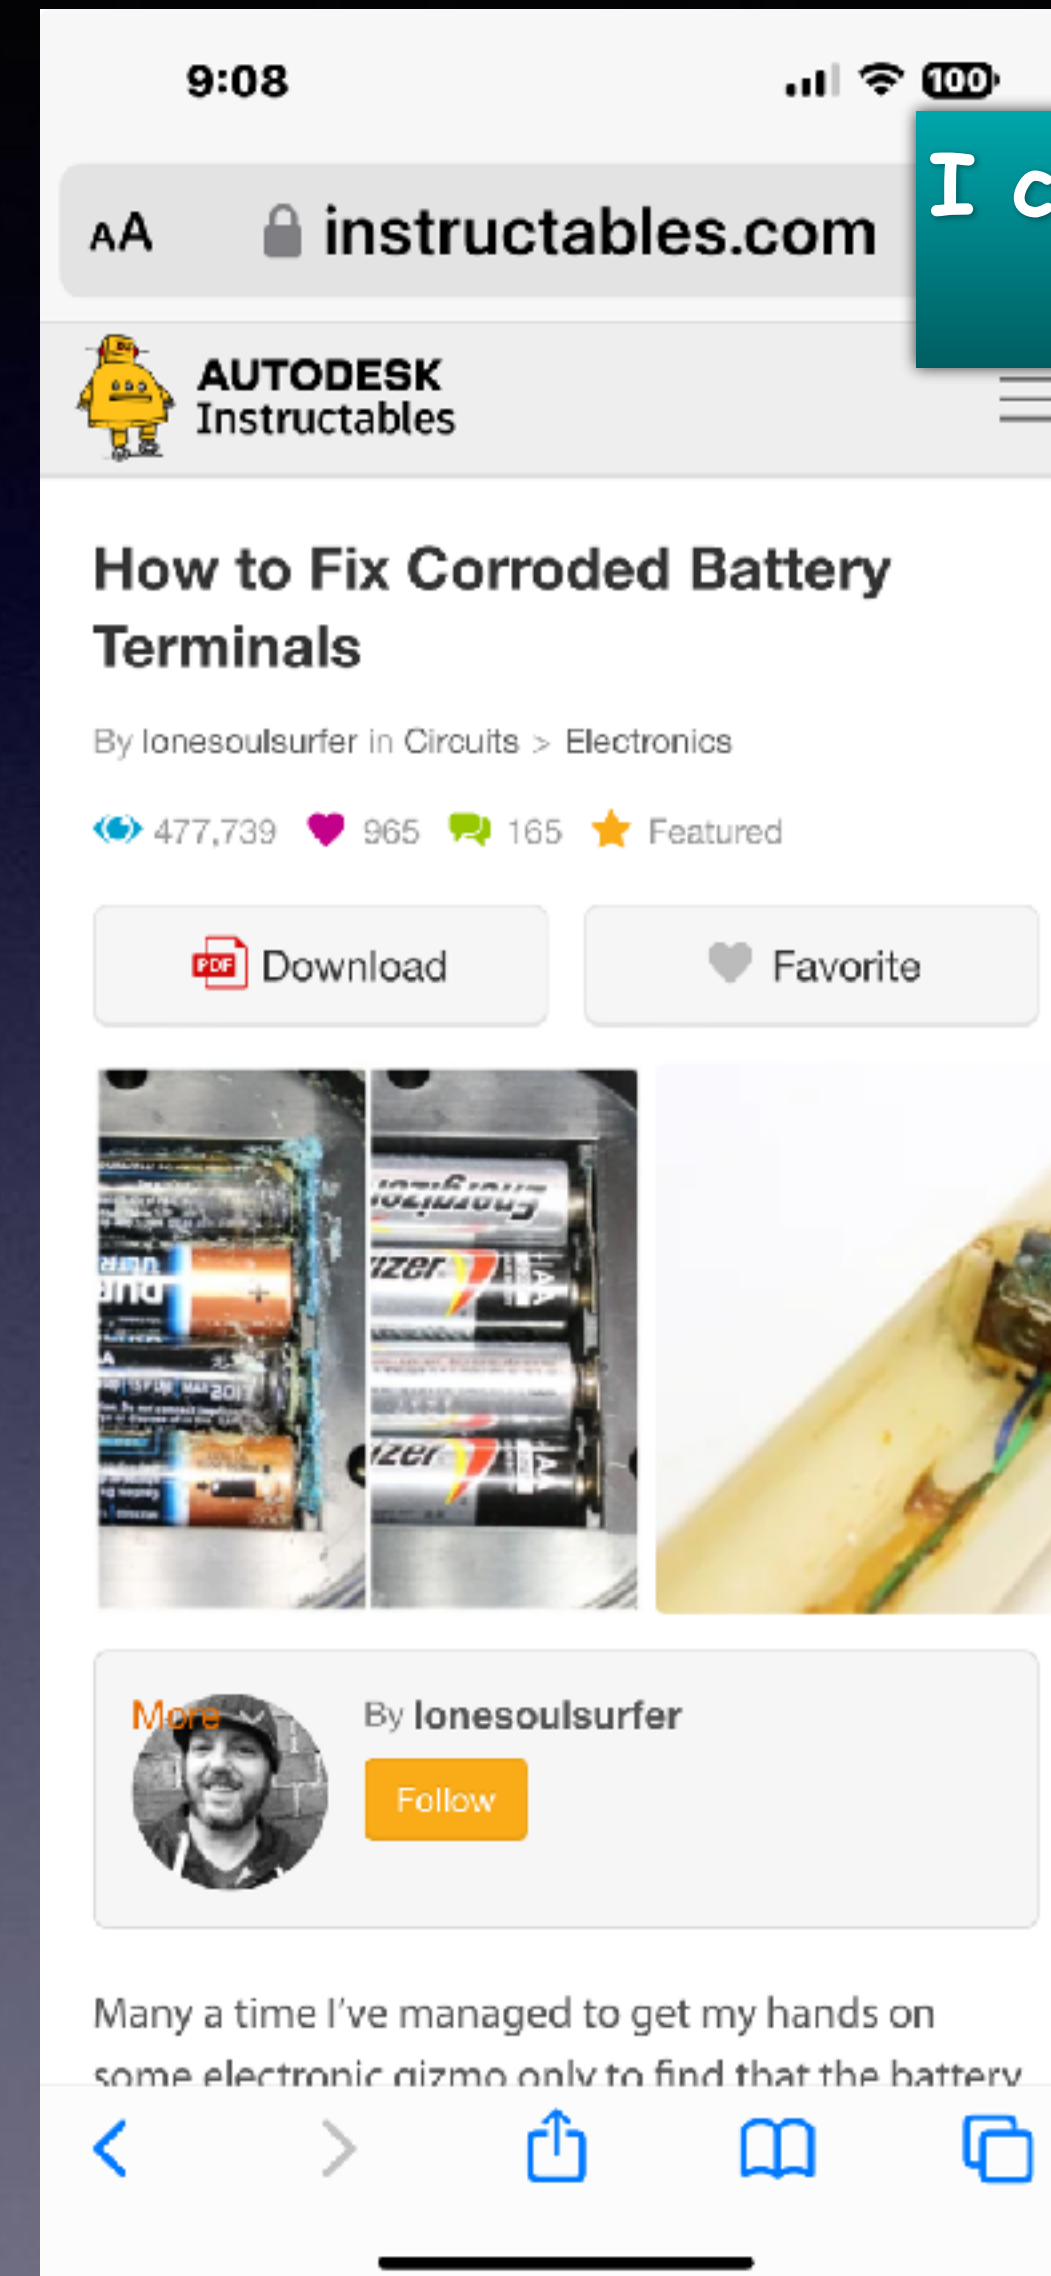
9:08

100

I c

AA instructables.com

AUTODESK
Instructables

How to Fix Corroded Battery Terminals

By lonesoulsurfer in Circuits > Electronics

477,739 965 165 Featured

PDF Download

Favorite

More

By lonesoulsurfer

Follow

Many a time I've managed to get my hands on some electronic gizmo only to find that the battery